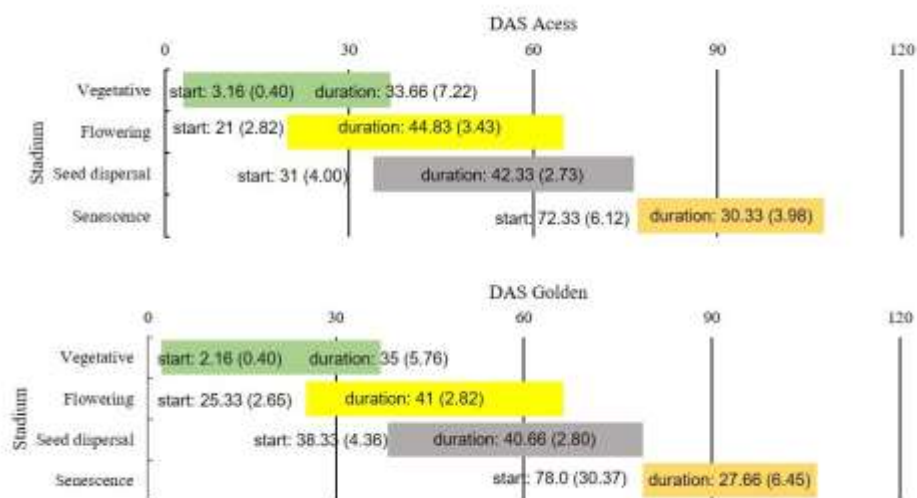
DAS Acess

0 30 60 90 120

Stadium

Vegetative start: 3.16 (0.40) duration: 33.66 (7.22)

Flowering start: 21 (2.82) duration: 44.83 (3.43)

Seed dispersal start: 31 (4.00) duration: 42.33 (2.73)

Senescence start: 72.33 (6.12) duration: 30.33 (3.98)

DAS Golden

0 30 60 90 120

Stadium

Vegetative start: 2.16 (0.40) duration: 35 (5.76)

Flowering start: 25.33 (2.65) duration: 41 (2.82)

Seed dispersal start: 38.33 (4.36) duration: 40.66 (2.80)

Senescence start: 78.0 (30.37) duration: 27.66 (6.45)